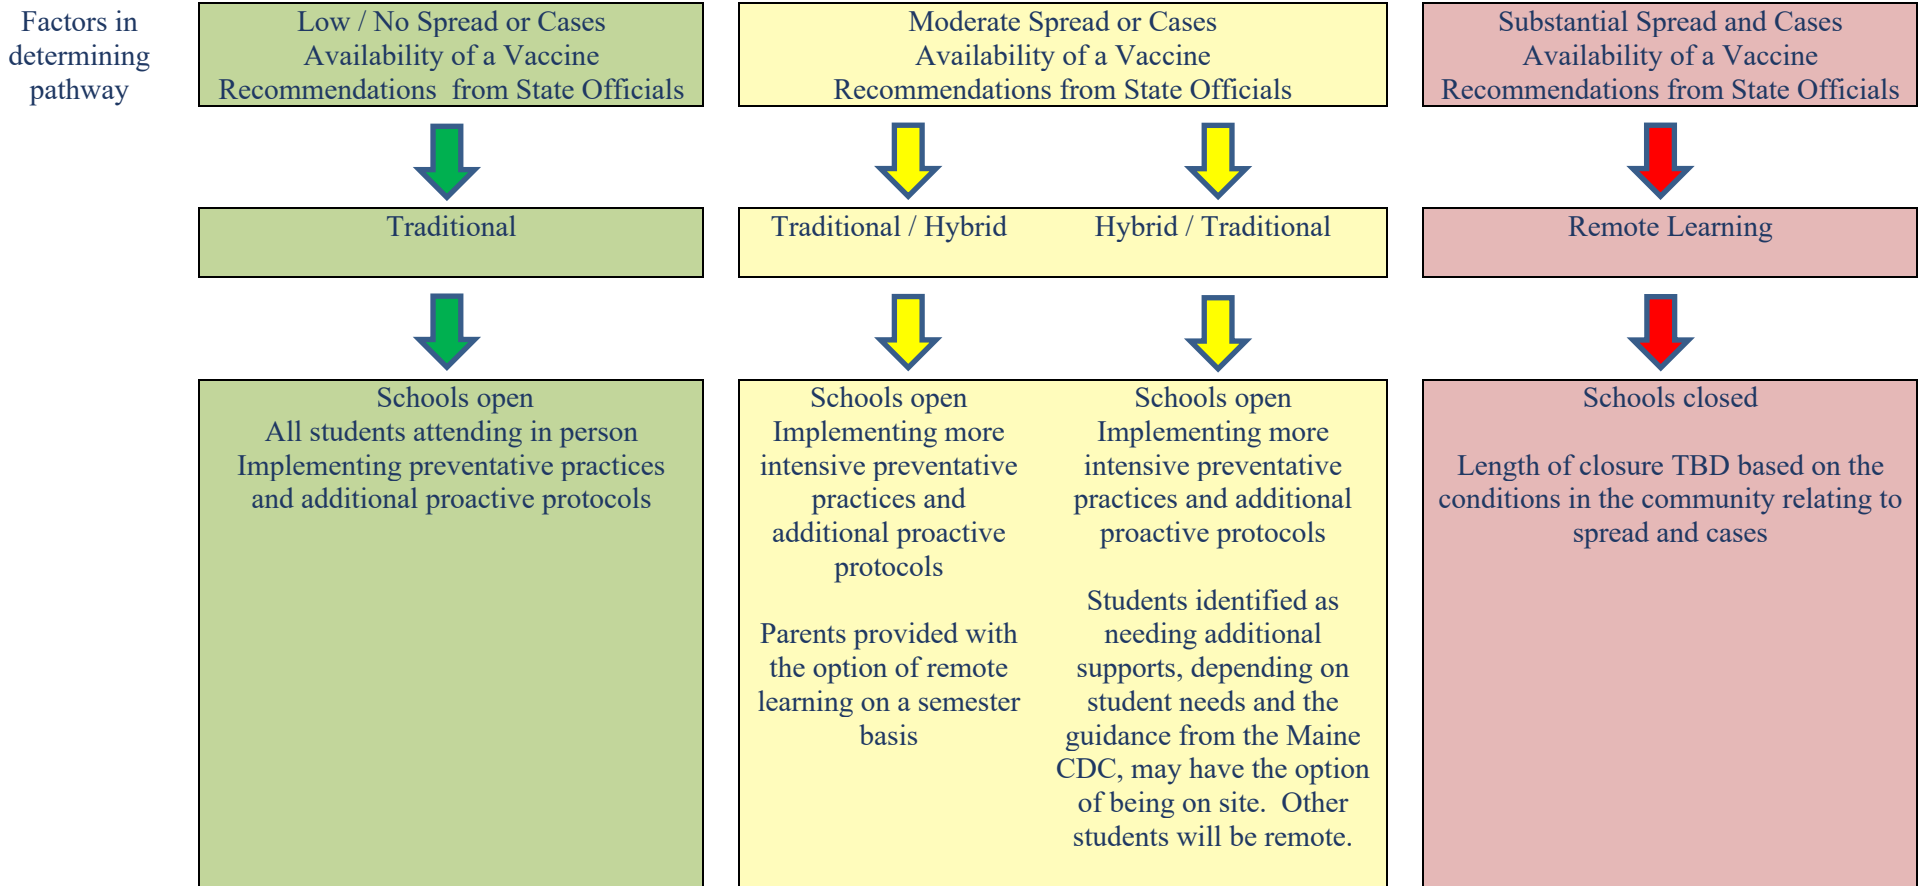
Factors in determining pathway

Low / No Spread or Cases
Availability of a Vaccine
Recommendations from State Officials

Moderate Spread or Cases
Availability of a Vaccine
Recommendations from State Officials

Substantial Spread and Cases
Availability of a Vaccine
Recommendations from State Officials

Traditional

Traditional / Hybrid

Hybrid / Traditional

Remote Learning

Schools open
All students attending in person
Implementing preventative practices and additional proactive protocols

Schools open
Implementing more intensive preventative practices and additional proactive protocols

Parents provided with the option of remote learning on a semester basis

Schools open
Implementing more intensive preventative practices and additional proactive protocols

Students identified as needing additional supports, depending on student needs and the guidance from the Maine CDC, may have the option of being on site. Other students will be remote.

Schools closed

Length of closure TBD based on the conditions in the community relating to spread and cases